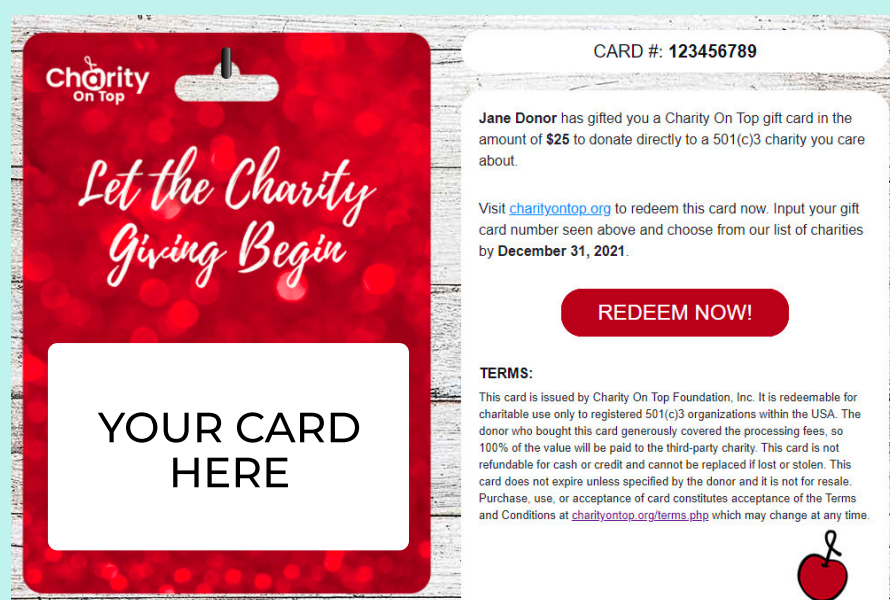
Charity On Top

Let the Charity Giving Begin

YOUR CARD HERE

CARD #: **123456789**

**Jane Donor** has gifted you a Charity On Top gift card in the amount of **$25** to donate directly to a 501(c)3 charity you care about.

Visit charityontop.org to redeem this card now. Input your gift card number seen above and choose from our list of charities by **December 31, 2021**.

REDEEM NOW!

**TERMS:**

This card is issued by Charity On Top Foundation, Inc. It is redeemable for charitable use only to registered 501(c)3 organizations within the USA. The donor who bought this card generously covered the processing fees, so 100% of the value will be paid to the third-party charity. This card is not refundable for cash or credit and cannot be replaced if lost or stolen. This card does not expire unless specified by the donor and it is not for resale. Purchase, use, or acceptance of card constitutes acceptance of the Terms and Conditions at charityontop.org/terms.php which may change at any time.